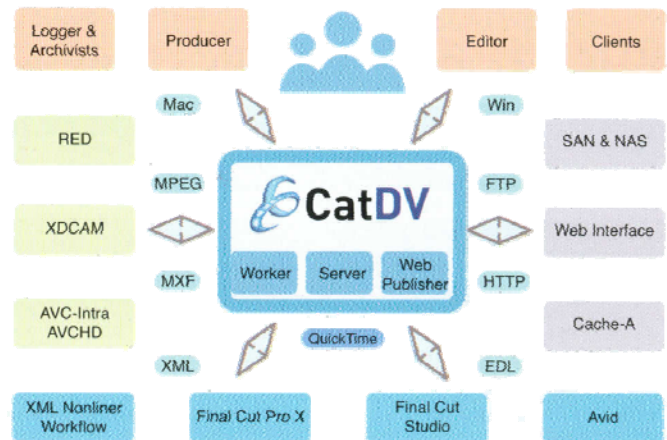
Logger & Archivists

Producer

Editor

Clients

Mac

Win

RED

SAN & NAS

MPEG

FTP

CatDV

XDCAM

Web Interface

Worker

Server

Web Publisher

MXF

HTTP

AVC-Intra AVCHD

Cache-A

QuickTime

XML

EDL

XML Nonliner Workflow

Final Cut Pro X

Final Cut Studio

Avid